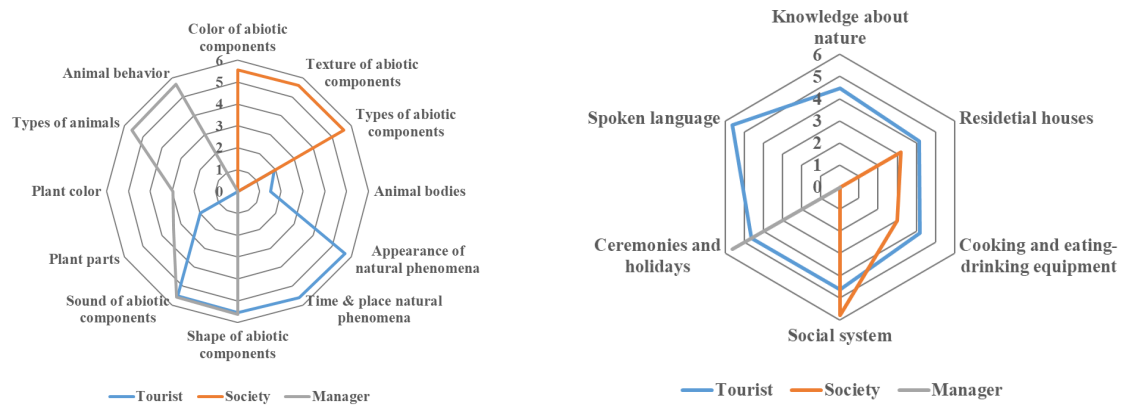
Color of abiotic components
6
5
4
3
2
1
0
Texture of abiotic components
Types of abiotic components
Animal bodies
Appearance of natural phenomena
Time & place natural phenomena
Shape of abiotic components
Sound of abiotic components
Plant parts
Plant color
Types of animals
Animal behavior

Tourist
Society
Manager

Knowledge about nature
6
5
4
3
2
1
0
Residetial houses
Cooking and eating-drinking equipment
Social system
Ceremonies and holidays
Spoken language

Tourist
Society
Manager